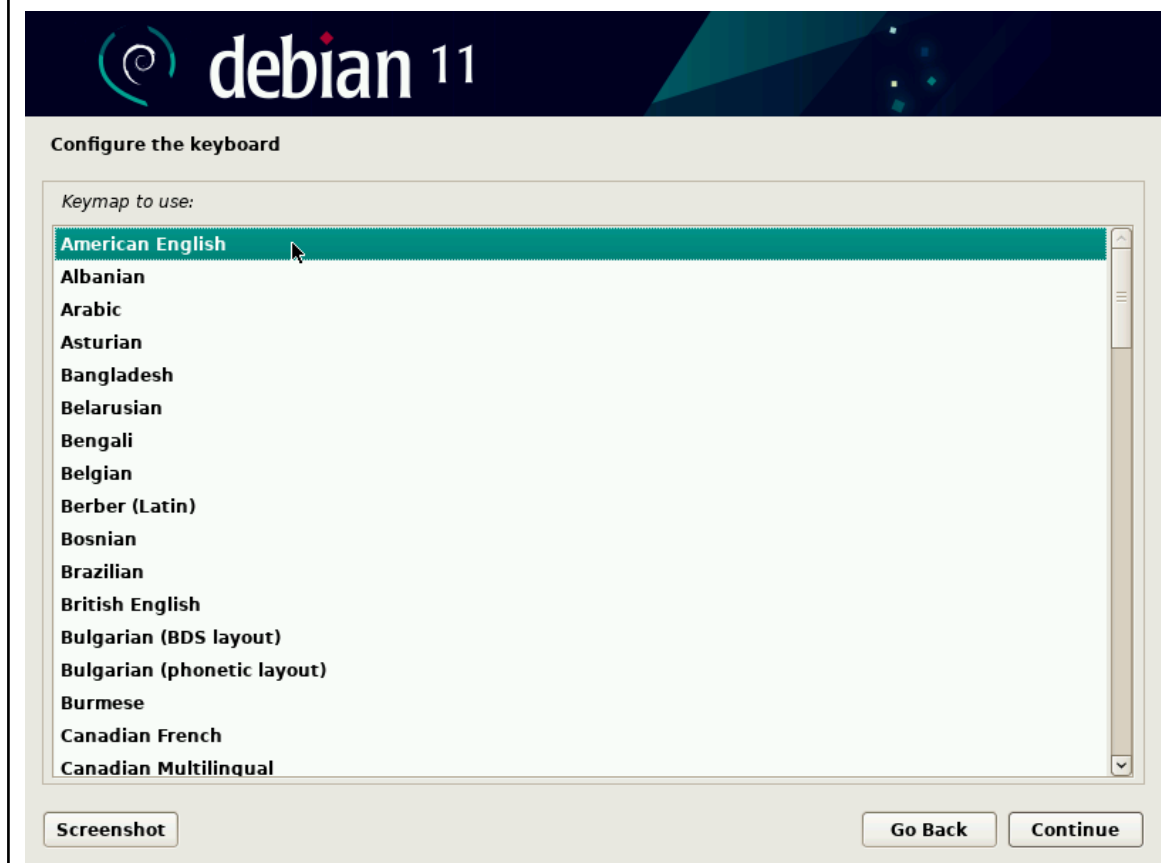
debian 11

Configure the keyboard

Keymap to use:

American English
Albanian
Arabic
Asturian
Bangladesh
Belarusian
Bengali
Belgian
Berber (Latin)
Bosnian
Brazilian
British English
Bulgarian (BDS layout)
Bulgarian (phonetic layout)
Burmese
Canadian French
Canadian Multilingual

Screenshot

Go Back

Continue